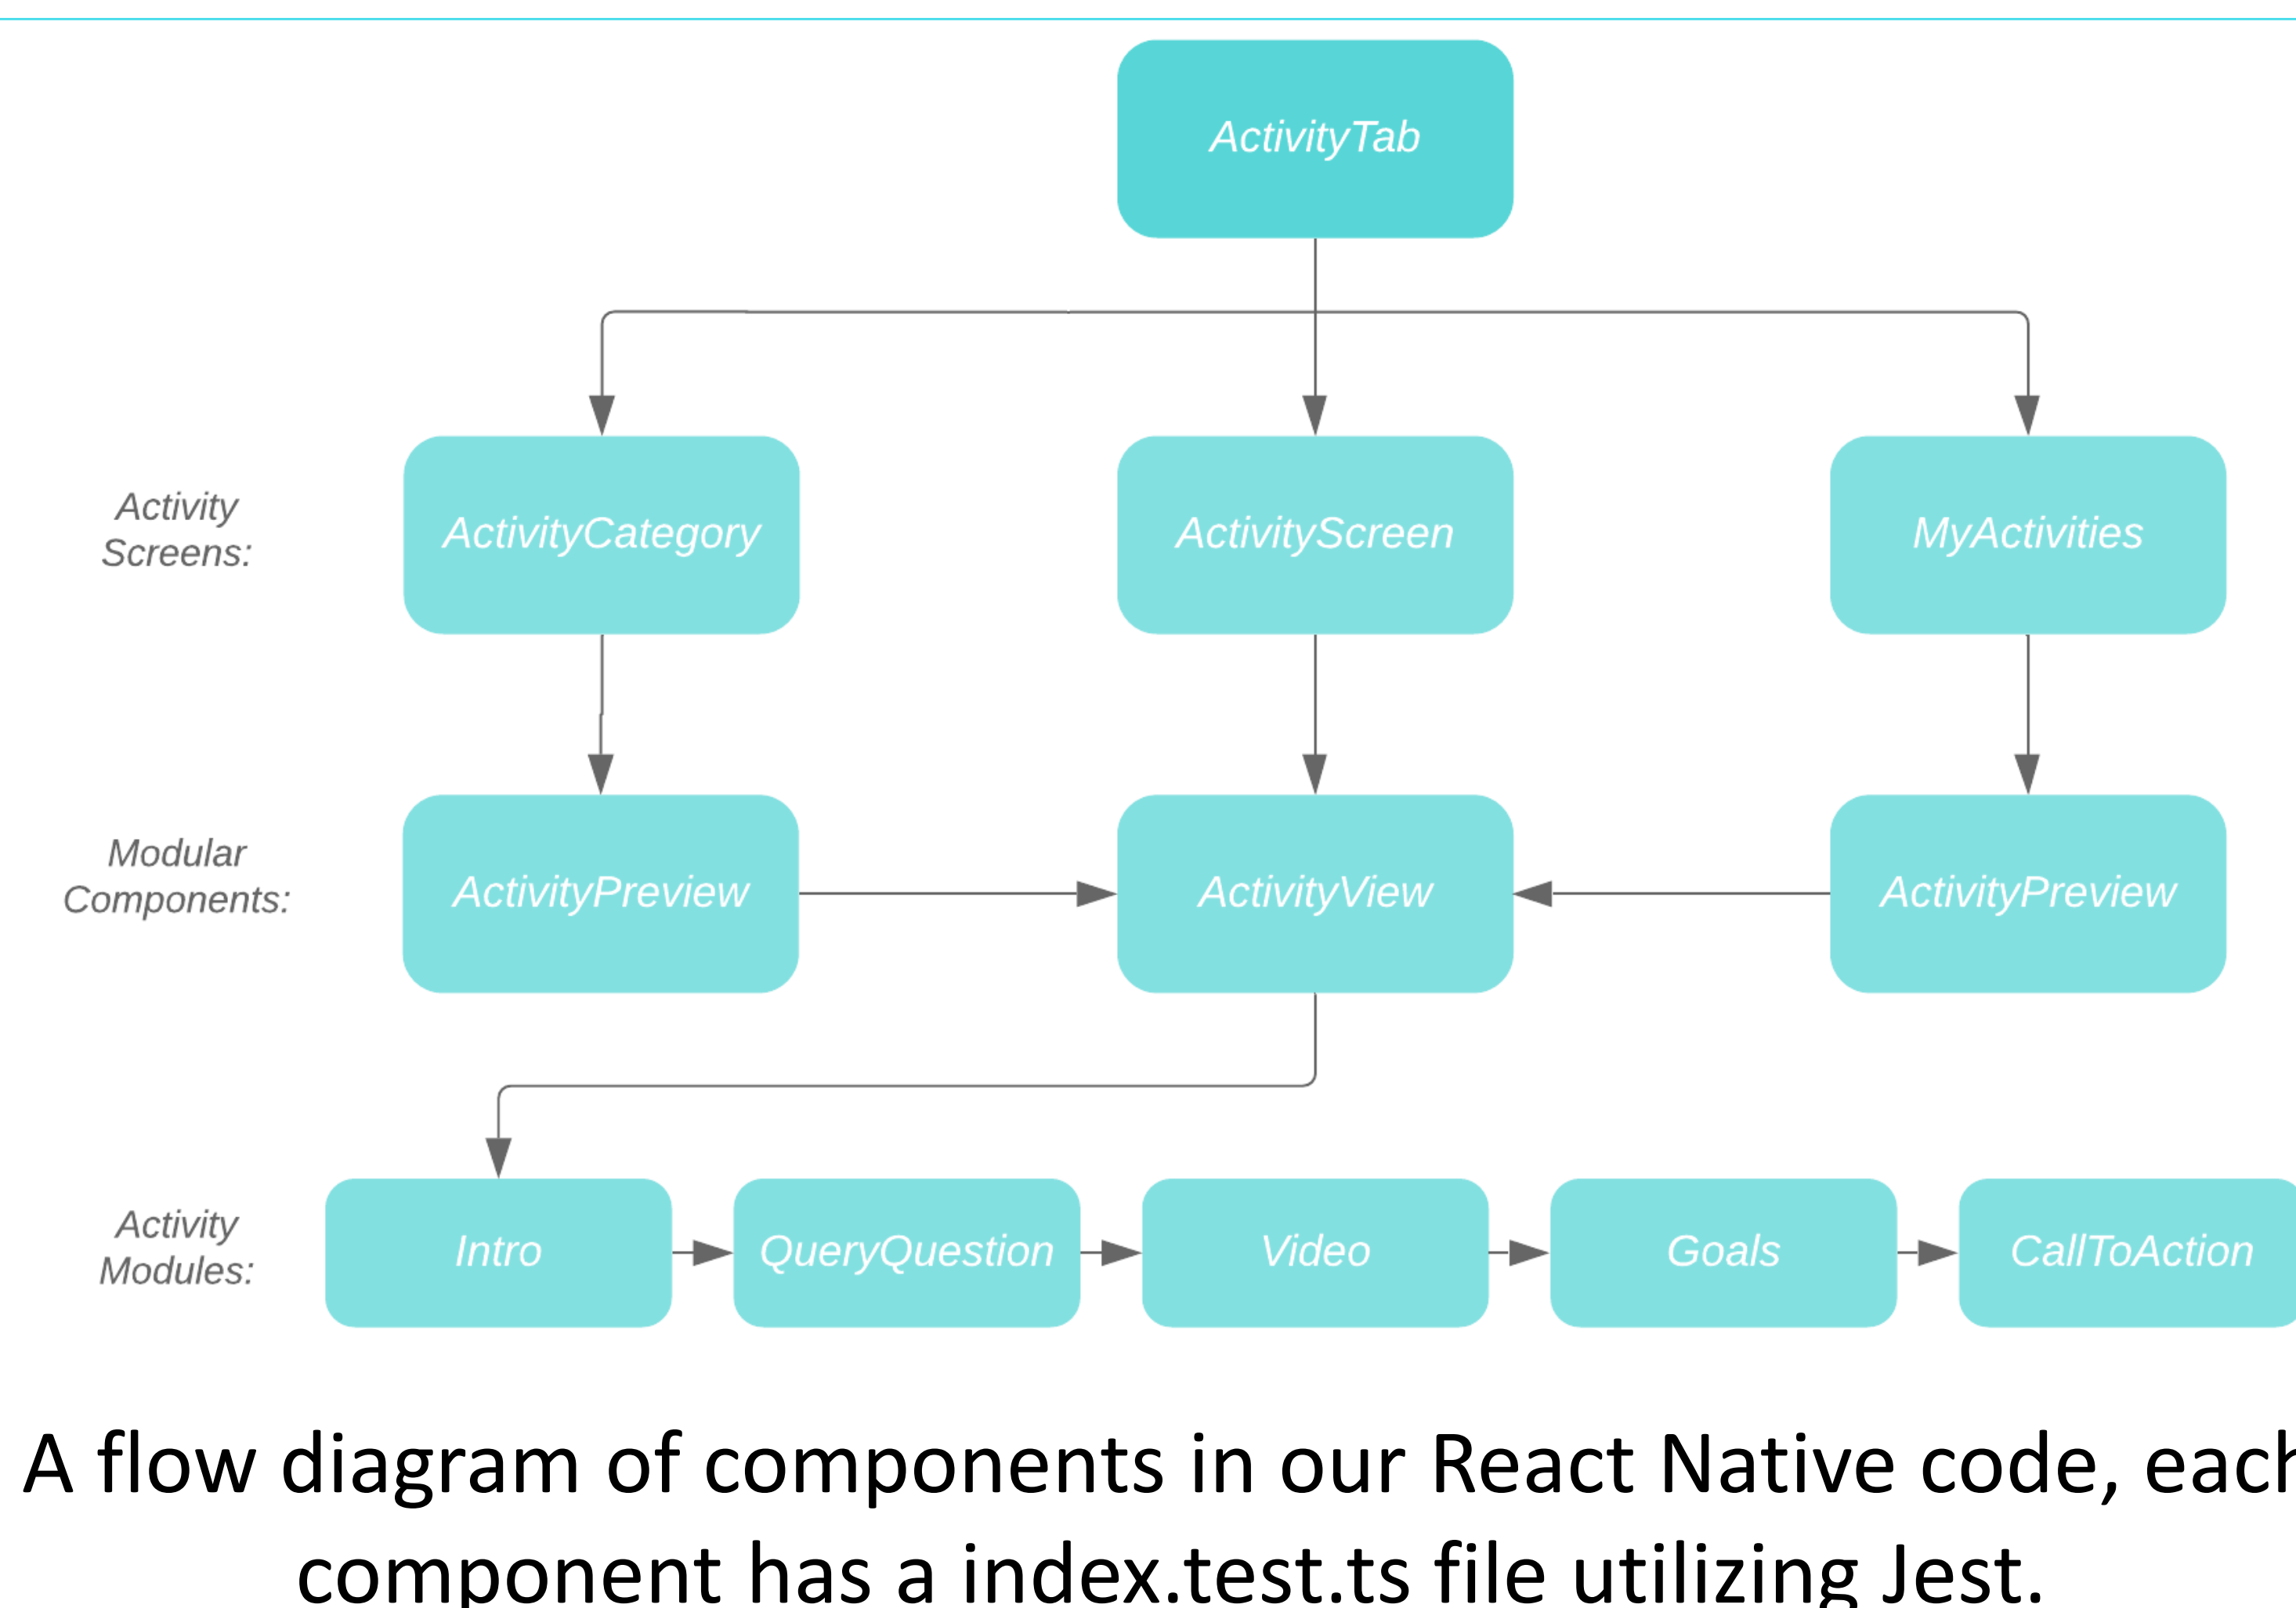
ActivityTab

Activity Screens:

ActivityCategory

ActivityScreen

MyActivities

Modular Components:

ActivityPreview

ActivityView

ActivityPreview

Activity Modules:

Intro

QueryQuestion

Video

Goals

CallToAction

A flow diagram of components in our React Native code, each component has a index.test.ts file utilizing Jest.